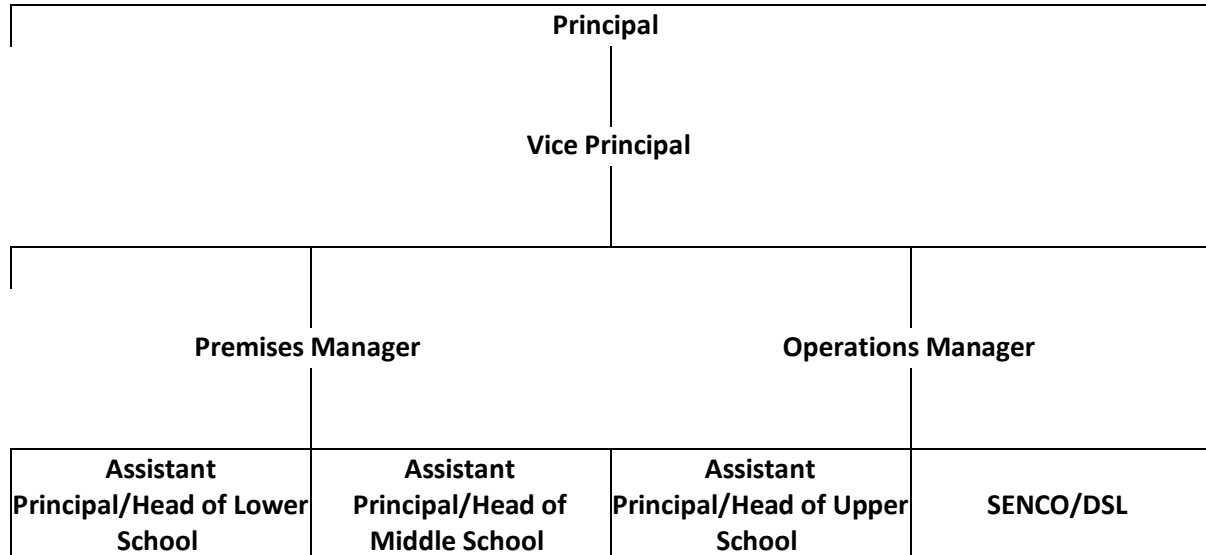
Principal

Vice Principal

Premises Manager

Operations Manager

| Assistant Principal/Head of Lower School | Assistant Principal/Head of Middle School | Assistant Principal/Head of Upper School | SENCO/DSL |
|---|---|---|---|